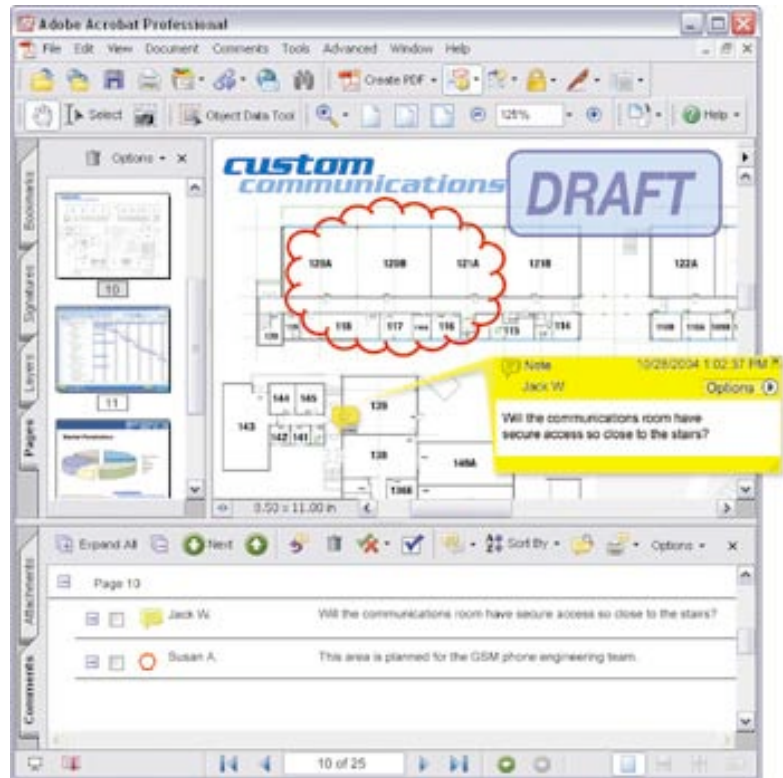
Adobe Acrobat Professional

File Edit View Document Comments Tools Advanced Window Help

Create PDF

Select Object Data Tool 125% Help

Options

Bookmarks Signatures Layers Pages

10

11

custom communications

DRAFT

120A 120B 121A 121B 122A

118 117 116 115 114

144 145 139 143 142 141 138 140A 136B

Note 10/28/2004 1:02:37 PM
Jack W. Options
Will the communications room have secure access so close to the stairs?

0.50 x 11.00 in

Expand All Next Sort By Options

Attachments Comments

Page 10

Jack W. Will the communications room have secure access so close to the stairs?

Susan A. This area is planned for the GSM phone engineering team.

10 of 25